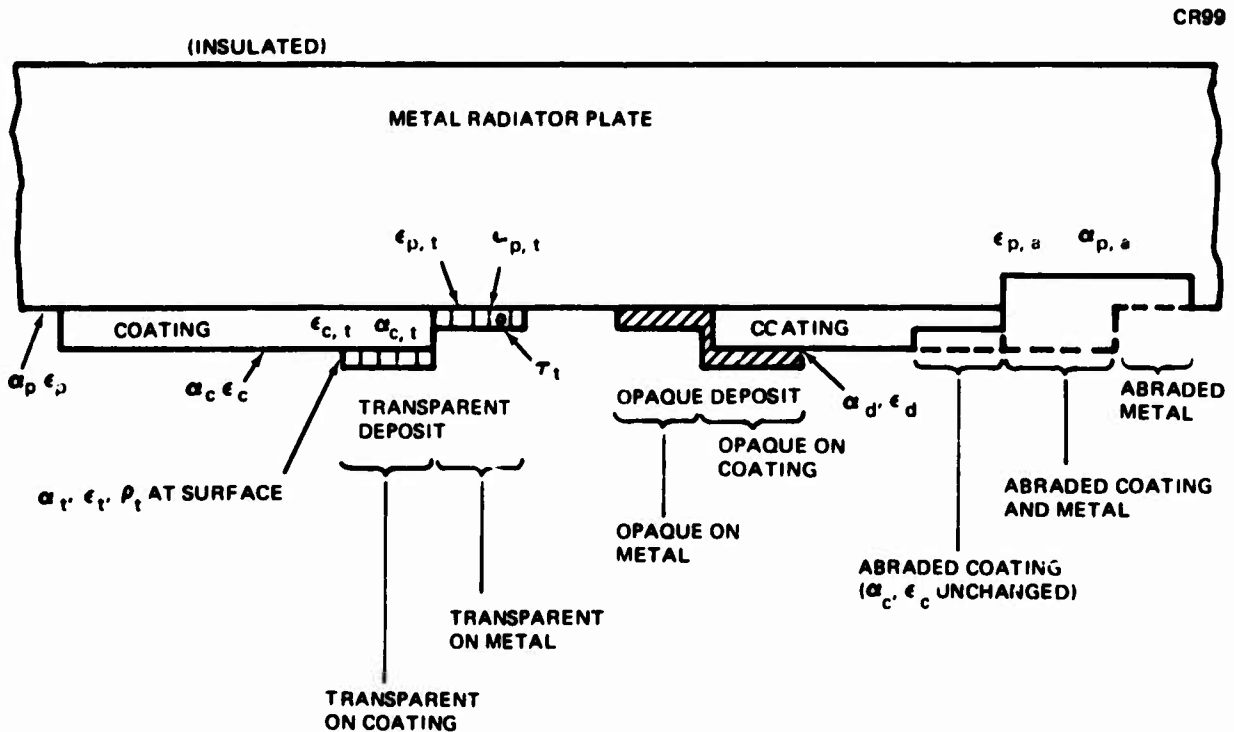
CR99

(INSULATED)

METAL RADIATOR PLATE

$\epsilon_{p,t}$ $\alpha_{p,t}$

$\epsilon_{p,a}$ $\alpha_{p,a}$

COATING $\epsilon_{c,t}$ $\alpha_{c,t}$

$\tau_t$

CCATING

$\alpha_p$ $\epsilon_p$

$\alpha_c$ $\epsilon_c$

TRANSPARENT DEPOSIT

OPAQUE DEPOSIT

$\alpha_d$, $\epsilon_d$

ABRADED METAL

OPAQUE ON COATING

$\alpha_t$, $\epsilon_t$, $\rho_t$ AT SURFACE

ABRADED COATING AND METAL

OPAQUE ON METAL

ABRADED COATING ($\alpha_c$, $\epsilon_c$ UNCHANGED)

TRANSPARENT ON METAL

TRANSPARENT ON COATING